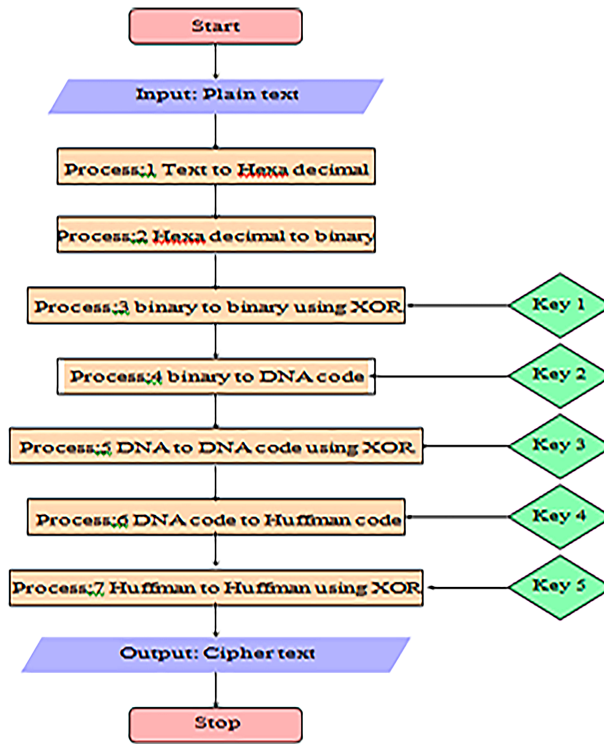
Start

Input: Plain text

Process;1 Text to Hexa decimal

Process;2 Hexa decimal to binary

Process;3 binary to binary using XOR

Key 1

Process;4 binary to DNA code

Key 2

Process;5 DNA to DNA code using XOR

Key 3

Process;6 DNA code to Huffman code

Key 4

Process;7 Huffman to Huffman using XOR

Key 5

Output: Cipher text

Stop